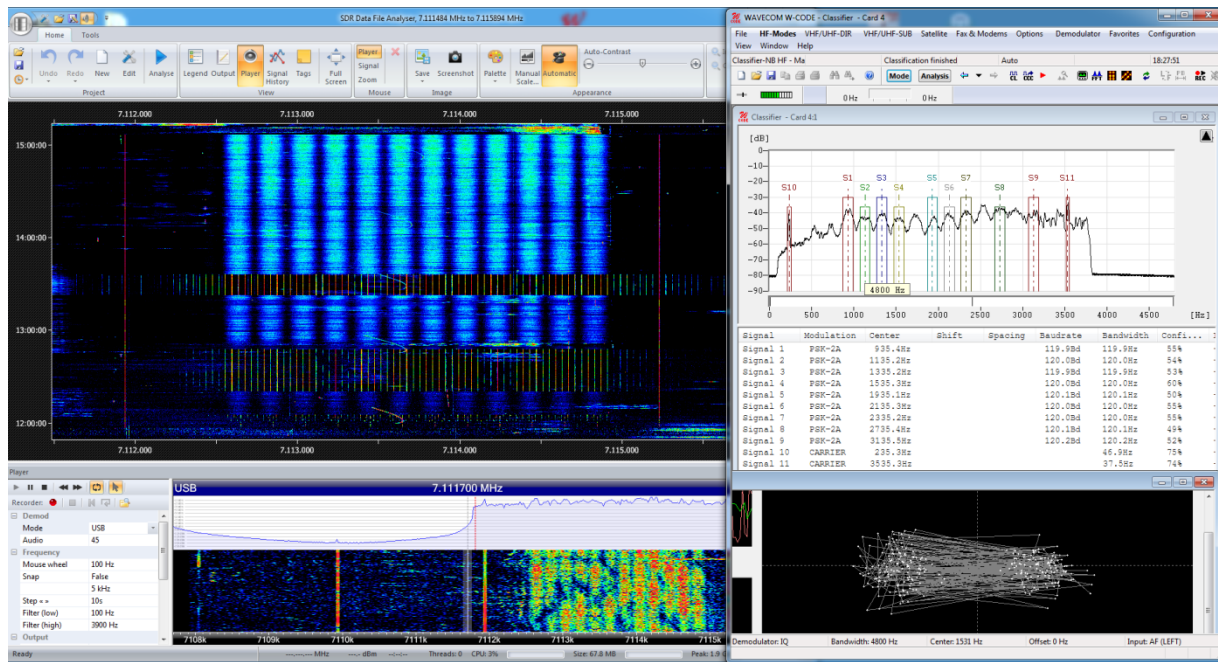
SDR Data File Analyser, 7.111484 MHz to 7.115894 MHz

Home Tools

Undo Redo New Edit Analyse Legend Output Player Signal History Tags Full Screen Player Signal Zoom Save Screenshot Palette Manual Scale... Automatic Auto-Contrast

Project View Mouse Image Appearance

7.112.000 7.113.000 7.114.000 7.115.000

15:00:00
14:00:00
13:00:00
12:00:00

7.112.000 7.113.000 7.114.000 7.115.000

Player

Recorder:

Demod
Mode USB
Audio 45
Frequency
Mouse wheel 100 Hz
Snap False
5 kHz
Step «» 10s
Filter (low) 100 Hz
Filter (high) 3900 Hz
Output

USB 7.111700 MHz

7108k 7109k 7110k 7111k 7112k 7113k 7114k 7115k

Ready MHz dBm Threads: 0 CPU: 3% Size: 67.8 MB Peak: 1.9

WAVECOM W-CODE - Classifier - Card 4

File HF-Modes VHF/UHF-DIR VHF/UHF-SUB Satellite Fax & Modems Options Demodulator Favorites Configuration View Window Help

Classifier-NB HF - Ma Classification finished Auto 18:27:51

Mode Analysis

0 Hz 0 Hz

Classifier - Card 4:1

[dB]
0
-10
-20
-30
-40
-50
-60
-70
-80
-90

S10 S1 S2 S3 S4 S5 S6 S7 S8 S9 S11

4800 Hz

0 500 1000 1500 2000 2500 3000 3500 4000 4500 [Hz]

| Signal | Modulation | Center | Shift | Spacing | Baudrate | Bandwidth | Confi... |
|---|---|---|---|---|---|---|---|
| Signal 1 | PSK-2A | 935.4Hz | | | 119.9Bd | 119.9Hz | 55% |
| Signal 2 | PSK-2A | 1135.2Hz | | | 120.0Bd | 120.0Hz | 54% |
| Signal 3 | PSK-2A | 1335.2Hz | | | 119.9Bd | 119.9Hz | 53% |
| Signal 4 | PSK-2A | 1535.3Hz | | | 120.0Bd | 120.0Hz | 60% |
| Signal 5 | PSK-2A | 1935.1Hz | | | 120.1Bd | 120.1Hz | 50% |
| Signal 6 | PSK-2A | 2135.3Hz | | | 120.0Bd | 120.0Hz | 55% |
| Signal 7 | PSK-2A | 2335.2Hz | | | 120.0Bd | 120.0Hz | 55% |
| Signal 8 | PSK-2A | 2735.4Hz | | | 120.1Bd | 120.1Hz | 49% |
| Signal 9 | PSK-2A | 3135.5Hz | | | 120.2Bd | 120.2Hz | 52% |
| Signal 10 | CARRIER | 235.3Hz | | | | 46.9Hz | 75% |
| Signal 11 | CARRIER | 3535.3Hz | | | | 37.5Hz | 74% |

Demodulator: IQ Bandwidth: 4800 Hz Center: 1531 Hz Offset: 0 Hz Input: AF (LEFT)